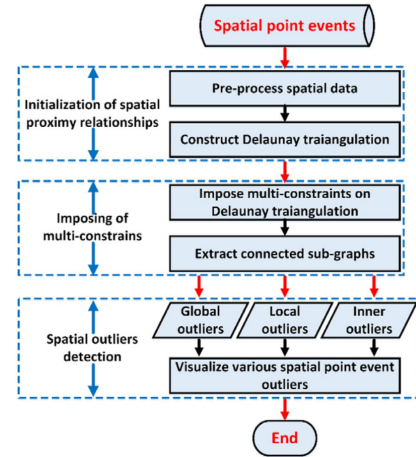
Spatial point events

Initialization of spatial proximy relationships

Pre-process spatial data

Construct Delaunay traiangulation

Imposing of multi-constrains

Impose multi-constraints on Delaunay traiangulation

Extract connected sub-graphs

Spatial outliers detection

Global outliers

Local outliers

Inner outliers

Visualize various spatial point event outliers

End